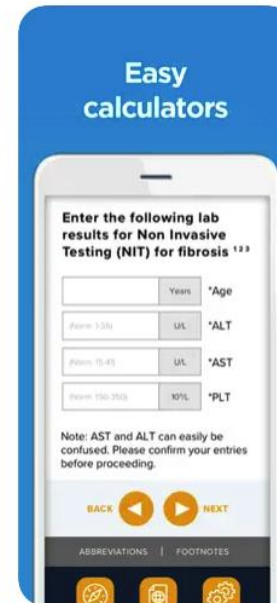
Easy calculators

Enter the following lab results for Non Invasive Testing (NIT) for fibrosis $^{1 2 3}$

Years *Age

(Norm 7-35) U/L *ALT

(Norm 15-45) U/L *AST

(Norm 150-350) 10⁹/L *PLT

Note: AST and ALT can easily be confused. Please confirm your entries before proceeding.

BACK NEXT

ABBREVIATIONS | FOOTNOTES